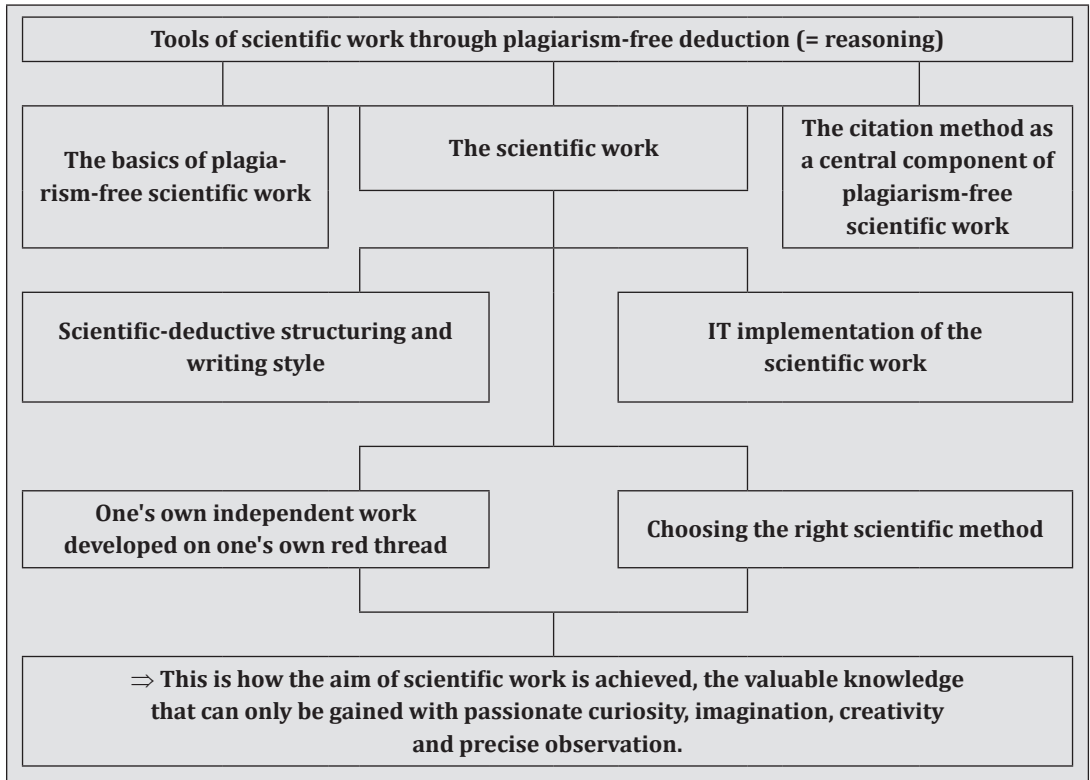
Tools of scientific work through plagiarism-free deduction (= reasoning)

The basics of plagiarism-free scientific work

The scientific work

The citation method as a central component of plagiarism-free scientific work

Scientific-deductive structuring and writing style

IT implementation of the scientific work

One's own independent work developed on one's own red thread

Choosing the right scientific method

$\Rightarrow$ This is how the aim of scientific work is achieved, the valuable knowledge that can only be gained with passionate curiosity, imagination, creativity and precise observation.